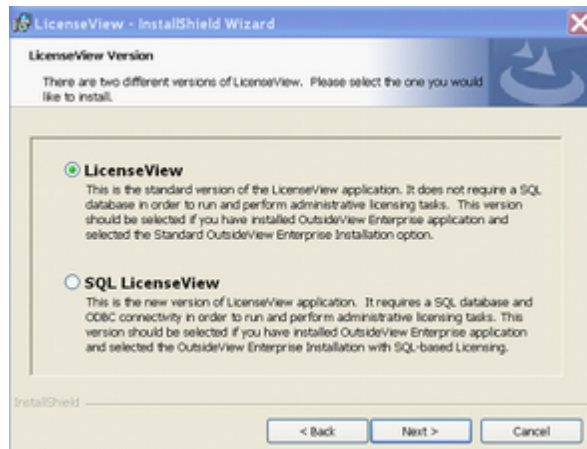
LicenseView - InstallShield Wizard

LicenseView Version

There are two different versions of LicenseView. Please select the one you would like to install.

LicenseView
This is the standard version of the LicenseView application. It does not require a SQL database in order to run and perform administrative licensing tasks. This version should be selected if you have installed OutsideView Enterprise application and selected the Standard OutsideView Enterprise Installation option.

SQL LicenseView
This is the new version of LicenseView application. It requires a SQL database and ODBC connectivity in order to run and perform administrative licensing tasks. This version should be selected if you have installed OutsideView Enterprise application and selected the OutsideView Enterprise Installation with SQL-based Licensing.

InstallShield

< Back
Next >
Cancel